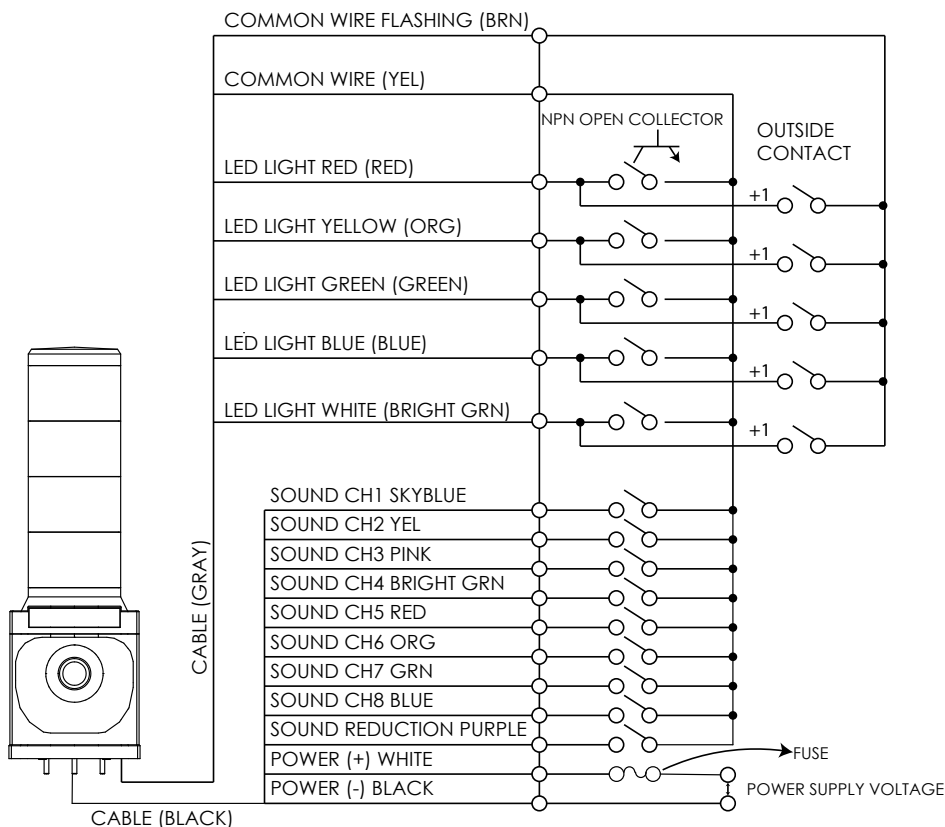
COMMON WIRE FLASHING (BRN)

COMMON WIRE (YEL)

NPN OPEN COLLECTOR

OUTSIDE CONTACT

LED LIGHT RED (RED)

+1

LED LIGHT YELLOW (ORG)

+1

LED LIGHT GREEN (GREEN)

+1

LED LIGHT BLUE (BLUE)

+1

LED LIGHT WHITE (BRIGHT GRN)

+1

SOUND CH1 SKYBLUE
SOUND CH2 YEL
SOUND CH3 PINK
SOUND CH4 BRIGHT GRN
SOUND CH5 RED
SOUND CH6 ORG
SOUND CH7 GRN
SOUND CH8 BLUE
SOUND REDUCTION PURPLE
POWER (+) WHITE
POWER (-) BLACK

FUSE

POWER SUPPLY VOLTAGE

CABLE (GRAY)

CABLE (BLACK)